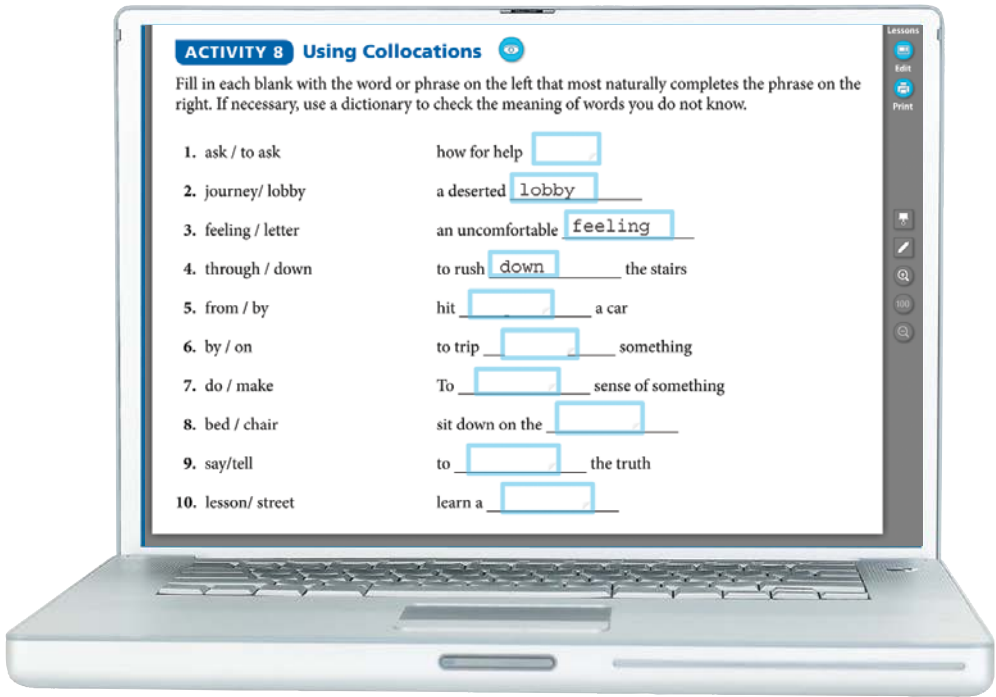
ACTIVITY 8 Using Collocations

Fill in each blank with the word or phrase on the left that most naturally completes the phrase on the right. If necessary, use a dictionary to check the meaning of words you do not know.

1. ask / to ask how for help

2. journey/ lobby a deserted lobby

3. feeling / letter an uncomfortable feeling

4. through / down to rush down the stairs

5. from / by hit ________ a car

6. by / on to trip ________ something

7. do / make To ________ sense of something

8. bed / chair sit down on the ________

9. say/tell to ________ the truth

10. lesson/ street learn a ________

Lessons
Edit
Print
100